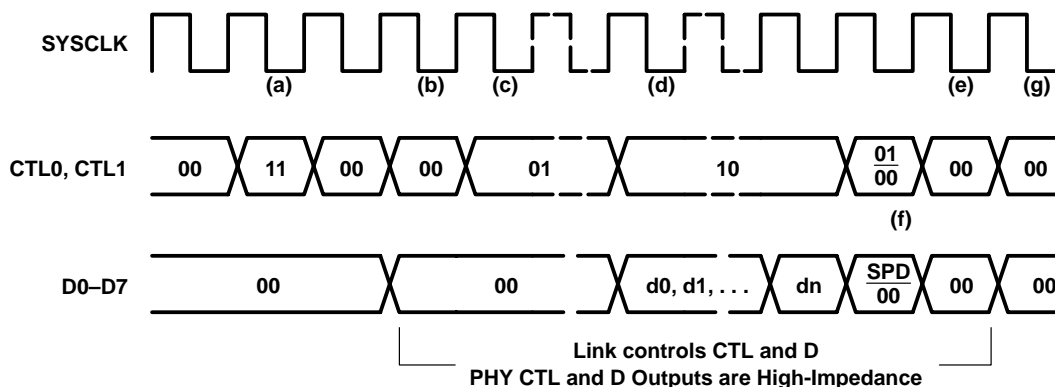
SYSCLK

(a) (b) (c) (d) (e) (g)

CTL0, CTL1

00 11 00 00 01 10 $\frac{01}{00}$ 00 00

(f)

D0–D7

00 00 d0, d1, . . . dn $\frac{SPD}{00}$ 00 00

Link controls CTL and D
PHY CTL and D Outputs are High-Impedance